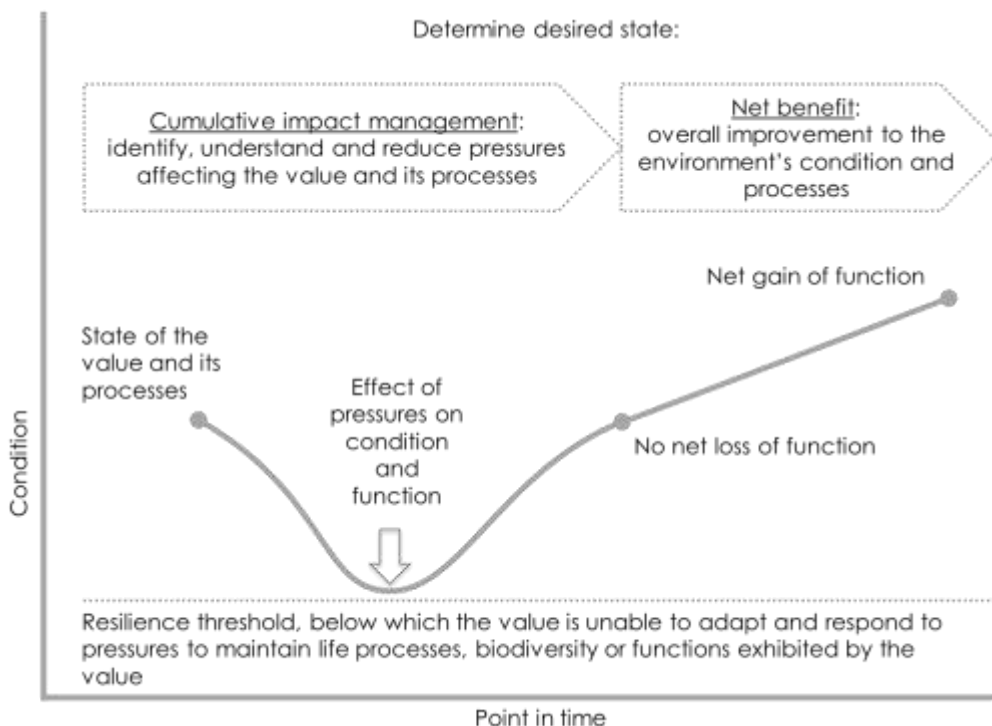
Determine desired state:

Cumulative impact management: identify, understand and reduce pressures affecting the value and its processes

Net benefit: overall improvement to the environment's condition and processes

Net gain of function

State of the value and its processes

Effect of pressures on condition and function

No net loss of function

Condition

Resilience threshold, below which the value is unable to adapt and respond to pressures to maintain life processes, biodiversity or functions exhibited by the value

Point in time